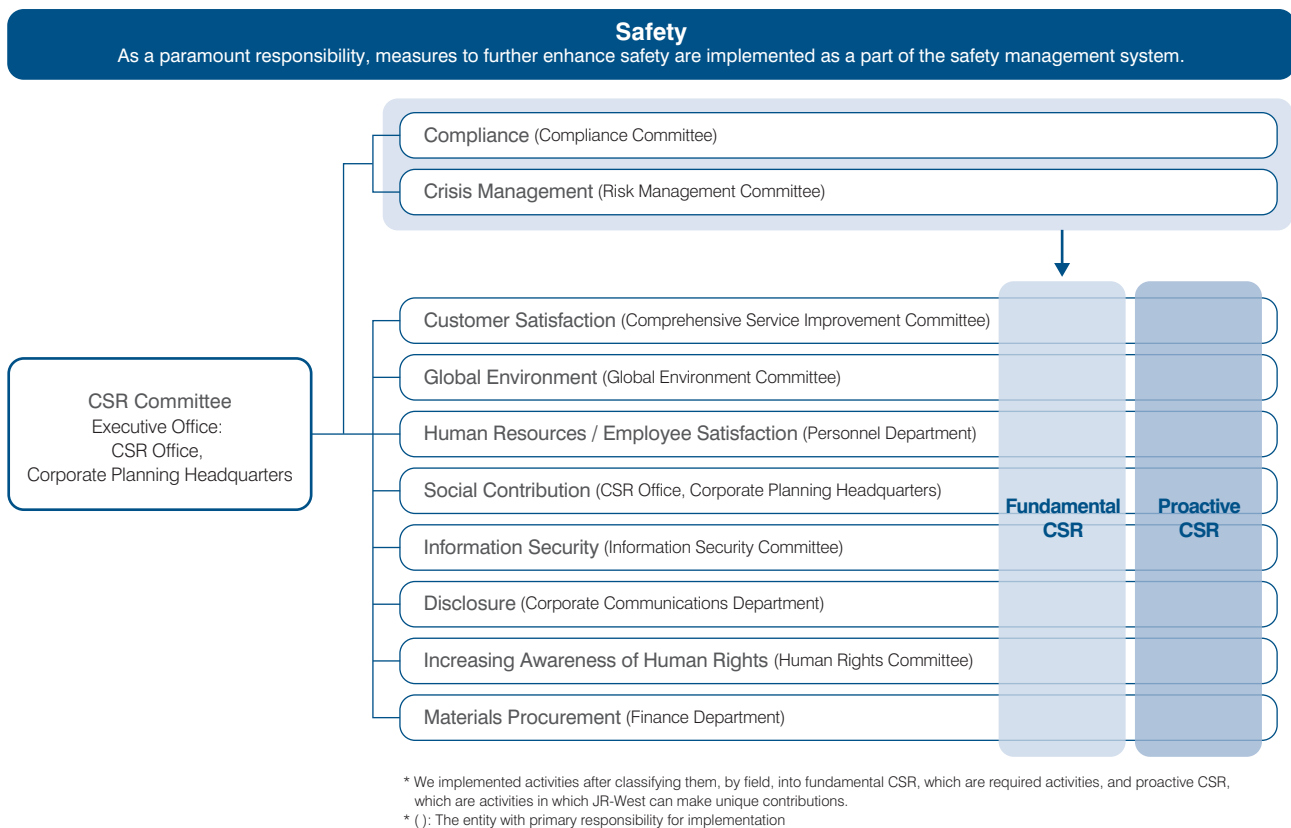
Safety
As a paramount responsibility, measures to further enhance safety are implemented as a part of the safety management system.

Compliance (Compliance Committee)

Crisis Management (Risk Management Committee)

CSR Committee
Executive Office:
CSR Office,
Corporate Planning Headquarters

Customer Satisfaction (Comprehensive Service Improvement Committee)

Global Environment (Global Environment Committee)

Human Resources / Employee Satisfaction (Personnel Department)

Social Contribution (CSR Office, Corporate Planning Headquarters)

Information Security (Information Security Committee)

Disclosure (Corporate Communications Department)

Increasing Awareness of Human Rights (Human Rights Committee)

Materials Procurement (Finance Department)

Fundamental CSR

Proactive CSR

* We implemented activities after classifying them, by field, into fundamental CSR, which are required activities, and proactive CSR, which are activities in which JR-West can make unique contributions.
* ( ): The entity with primary responsibility for implementation